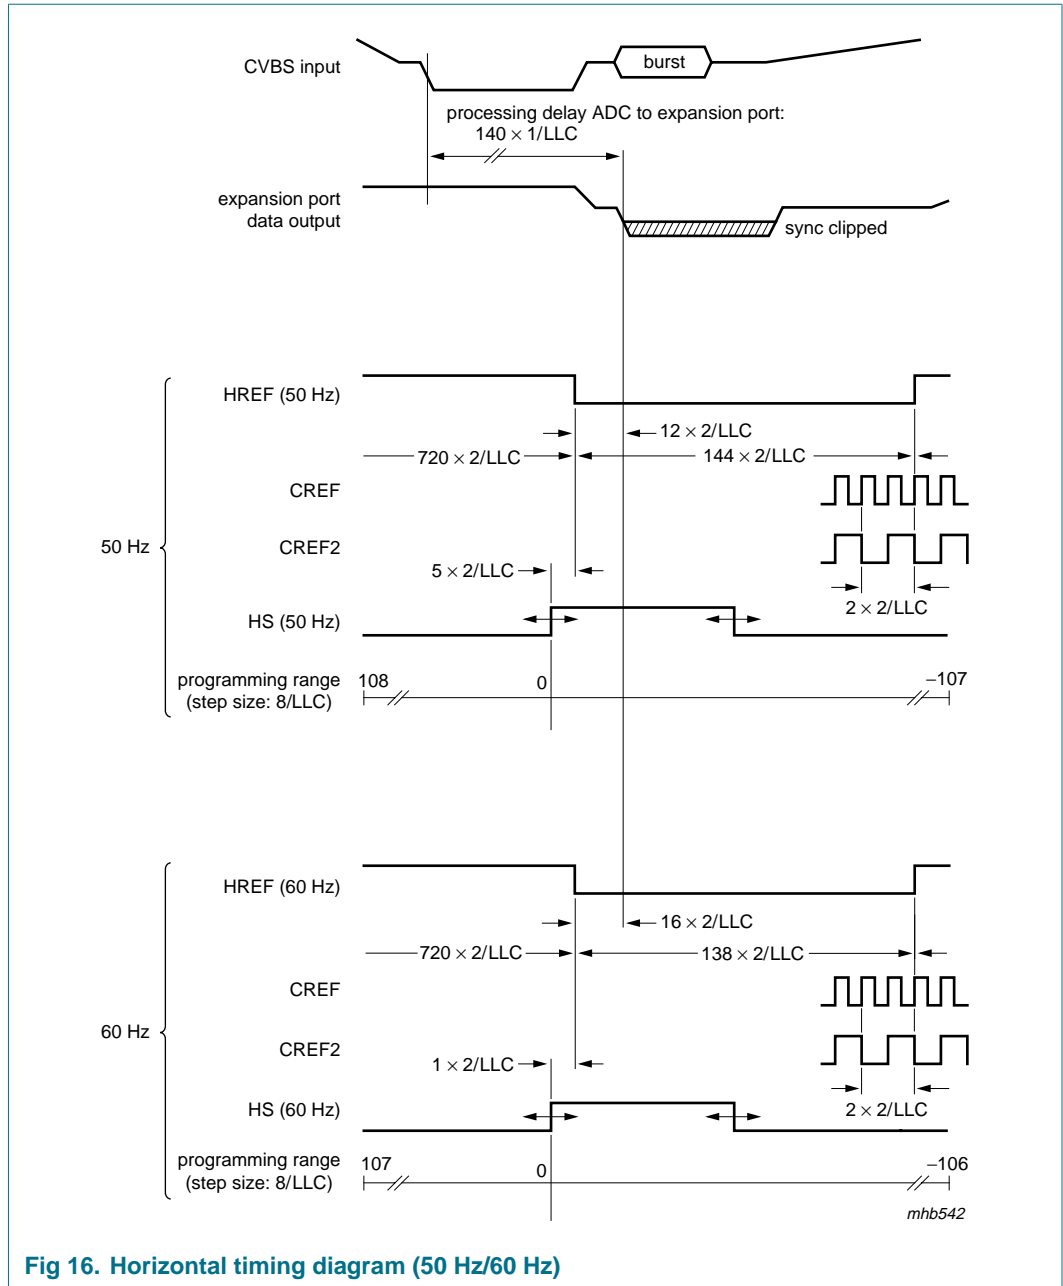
CVBS input

burst

processing delay ADC to expansion port:
$140 \times 1/LLC$

expansion port data output

sync clipped

HREF (50 Hz)

$12 \times 2/LLC$

$720 \times 2/LLC$

$144 \times 2/LLC$

CREF

50 Hz

CREF2

$5 \times 2/LLC$

$2 \times 2/LLC$

HS (50 Hz)

programming range (step size: 8/LLC)

108

0

−107

HREF (60 Hz)

$16 \times 2/LLC$

$720 \times 2/LLC$

$138 \times 2/LLC$

CREF

60 Hz

CREF2

$1 \times 2/LLC$

HS (60 Hz)

$2 \times 2/LLC$

programming range (step size: 8/LLC)

107

0

−106

mhb542

Fig 16. Horizontal timing diagram (50 Hz/60 Hz)